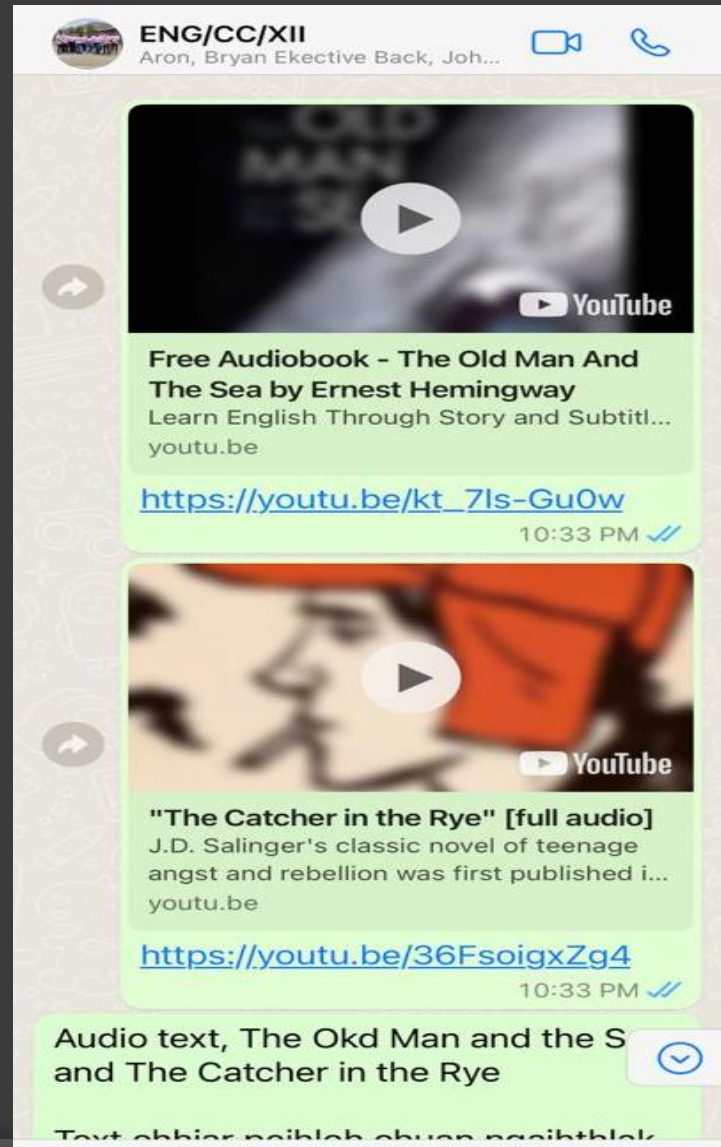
ENG/CC/XII
Aron, Bryan Ekective Back, Joh...

OLD MAN

YouTube

Free Audiobook - The Old Man And The Sea by Ernest Hemingway
Learn English Through Story and Subtitl...
youtu.be

https://youtu.be/kt_7ls-Gu0w
10:33 PM

YouTube

"The Catcher in the Rye" [full audio]
J.D. Salinger's classic novel of teenage angst and rebellion was first published i...
youtu.be

https://youtu.be/36FsoigxZg4
10:33 PM

Audio text, The Okd Man and the S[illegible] and The Catcher in the Rye

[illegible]